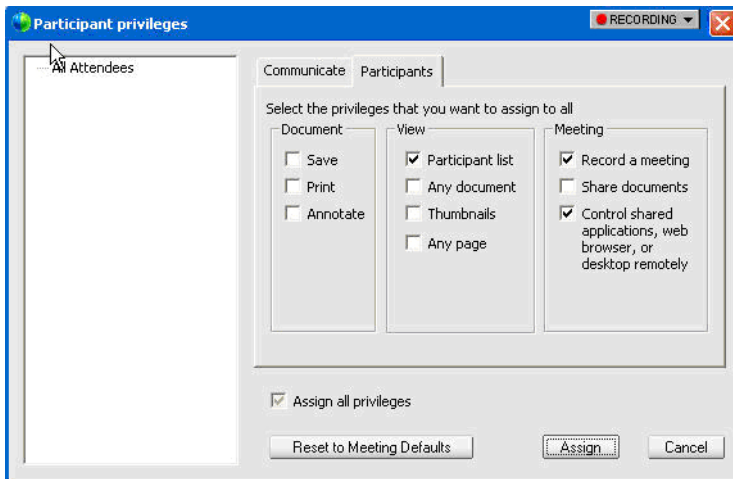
Participant privileges

RECORDING

All Attendees

Communicate | Participants

Select the privileges that you want to assign to all

Document
Save
Print
Annotate

View
Participant list
Any document
Thumbnails
Any page

Meeting
Record a meeting
Share documents
Control shared applications, web browser, or desktop remotely

Assign all privileges

Reset to Meeting Defaults

Assign

Cancel